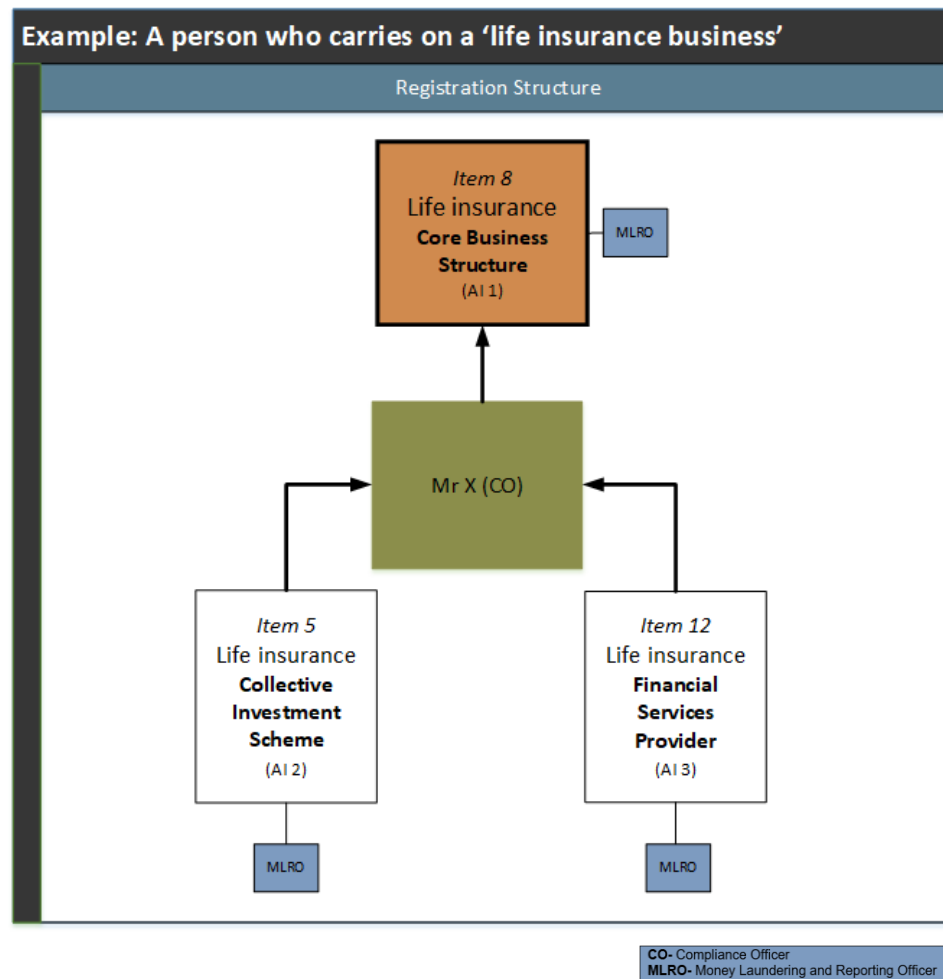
Example: A person who carries on a 'life insurance business'

Registration Structure

*Item 8*
Life insurance
**Core Business Structure**
(AI 1)

MLRO

Mr X (CO)

*Item 5*
Life insurance
**Collective Investment Scheme**
(AI 2)

*Item 12*
Life insurance
**Financial Services Provider**
(AI 3)

MLRO

MLRO

**CO-** Compliance Officer
**MLRO-** Money Laundering and Reporting Officer